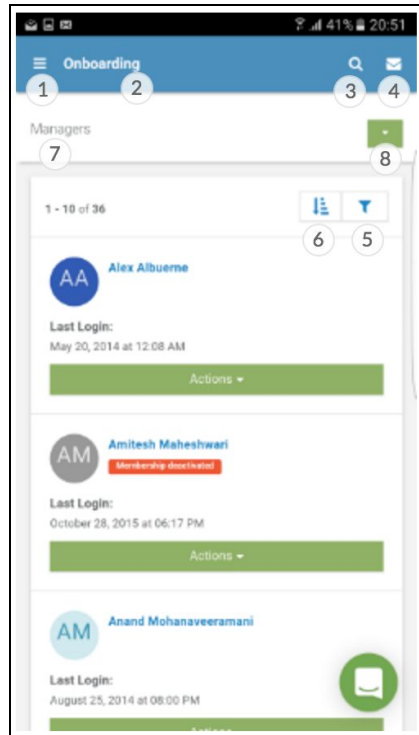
41% 20:51

Onboarding

1 2 3 4

Managers

7 8

1 - 10 of 36

6 5

AA Alex Albuerne

Last Login:
May 20, 2014 at 12:08 AM

Actions

AM Amitesh Maheshwari
Membership deactivated

Last Login:
October 28, 2015 at 06:17 PM

Actions

AM Anand Mohanaveeramani

Last Login:
August 25, 2014 at 08:00 PM

Actions